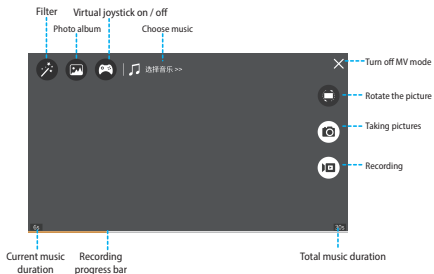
Filter

Photo album

Virtual joystick on / off

Choose music

选择音乐 >>

Turn off MV mode

Rotate the picture

Taking pictures

Recording

0s

30s

Current music duration

Recording progress bar

Total music duration